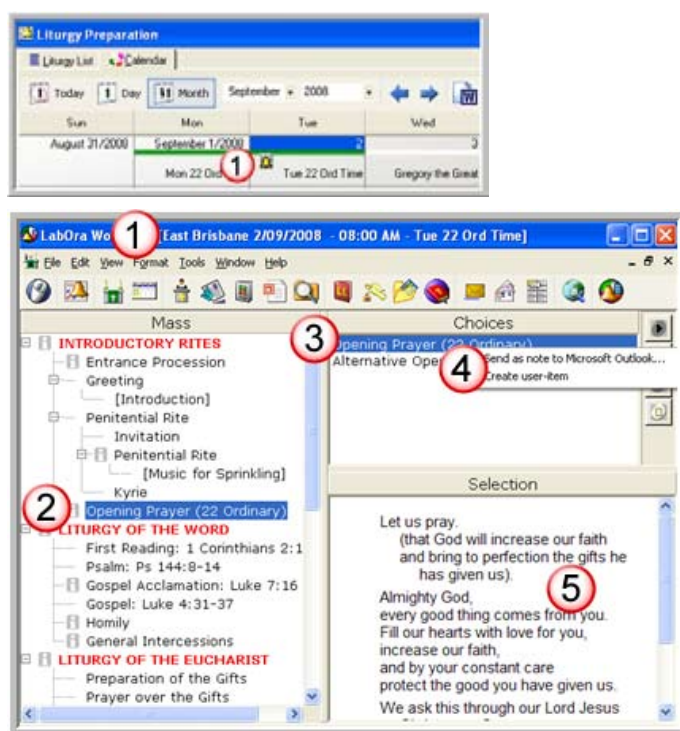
Liturgy Preparation

Liturgy List | Calendar

Today | Day | Month | September | 2008

| Sun | Mon | Tue | Wed |
|---|---|---|---|
| August 31/2008 | September 1/2008 | 2 | 3 |
| | Mon 22 Ord | Tue 22 Ord Time | Gregory the Great |

1

LabOra Wo 1 [East Brisbane 2/09/2008 - 08:00 AM - Tue 22 Ord Time]

File Edit View Format Tools Window Help

Mass

INTRODUCTORY RITES
Entrance Procession
Greeting
[Introduction]
Penitential Rite
Invitation
Penitential Rite
[Music for Sprinkling]
Kyrie
2 Opening Prayer (22 Ordinary)
LITURGY OF THE WORD
First Reading: 1 Corinthians 2:1
Psalm: Ps 144:8-14
Gospel Acclamation: Luke 7:16
Gospel: Luke 4:31-37
Homily
General Intercessions
LITURGY OF THE EUCHARIST
Preparation of the Gifts
Prayer over the Gifts

Choices

3 Opening Prayer (22 Ordinary)
Alternative Ope 4
Send as note to Microsoft Outlook...
Create user-item

Selection

Let us pray.
(that God will increase our faith and bring to perfection the gifts he has given us).

5

Almighty God,
every good thing comes from you.
Fill our hearts with love for you,
increase our faith,
and by your constant care
protect the good you have given us.

We ask this through our Lord Jesus